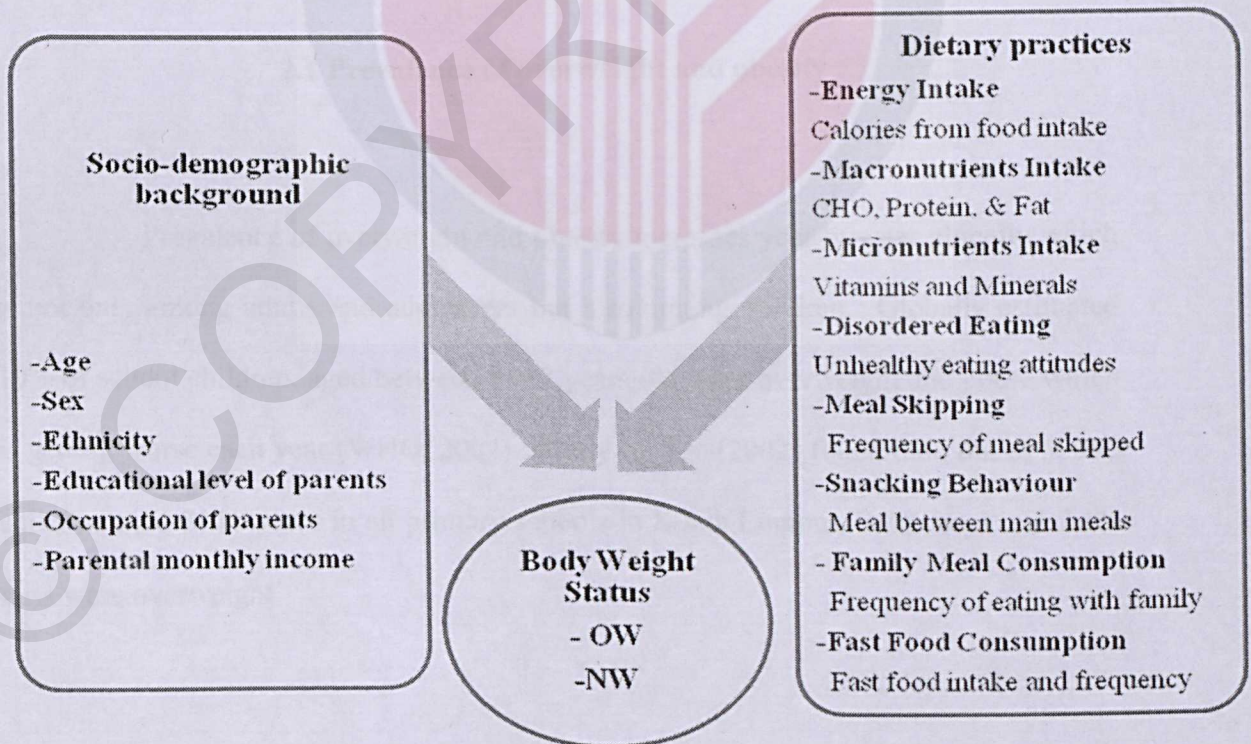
Socio-demographic background

-Age
-Sex
-Ethnicity
-Educational level of parents
-Occupation of parents
-Parental monthly income

Body Weight Status
- OW
-NW

Dietary practices
-Energy Intake
Calories from food intake
-Macronutrients Intake
CHO, Protein, & Fat
-Micronutrients Intake
Vitamins and Minerals
-Disordered Eating
Unhealthy eating attitudes
-Meal Skipping
Frequency of meal skipped
-Snacking Behaviour
Meal between main meals
- Family Meal Consumption
Frequency of eating with family
-Fast Food Consumption
Fast food intake and frequency

© COPYRIGHT